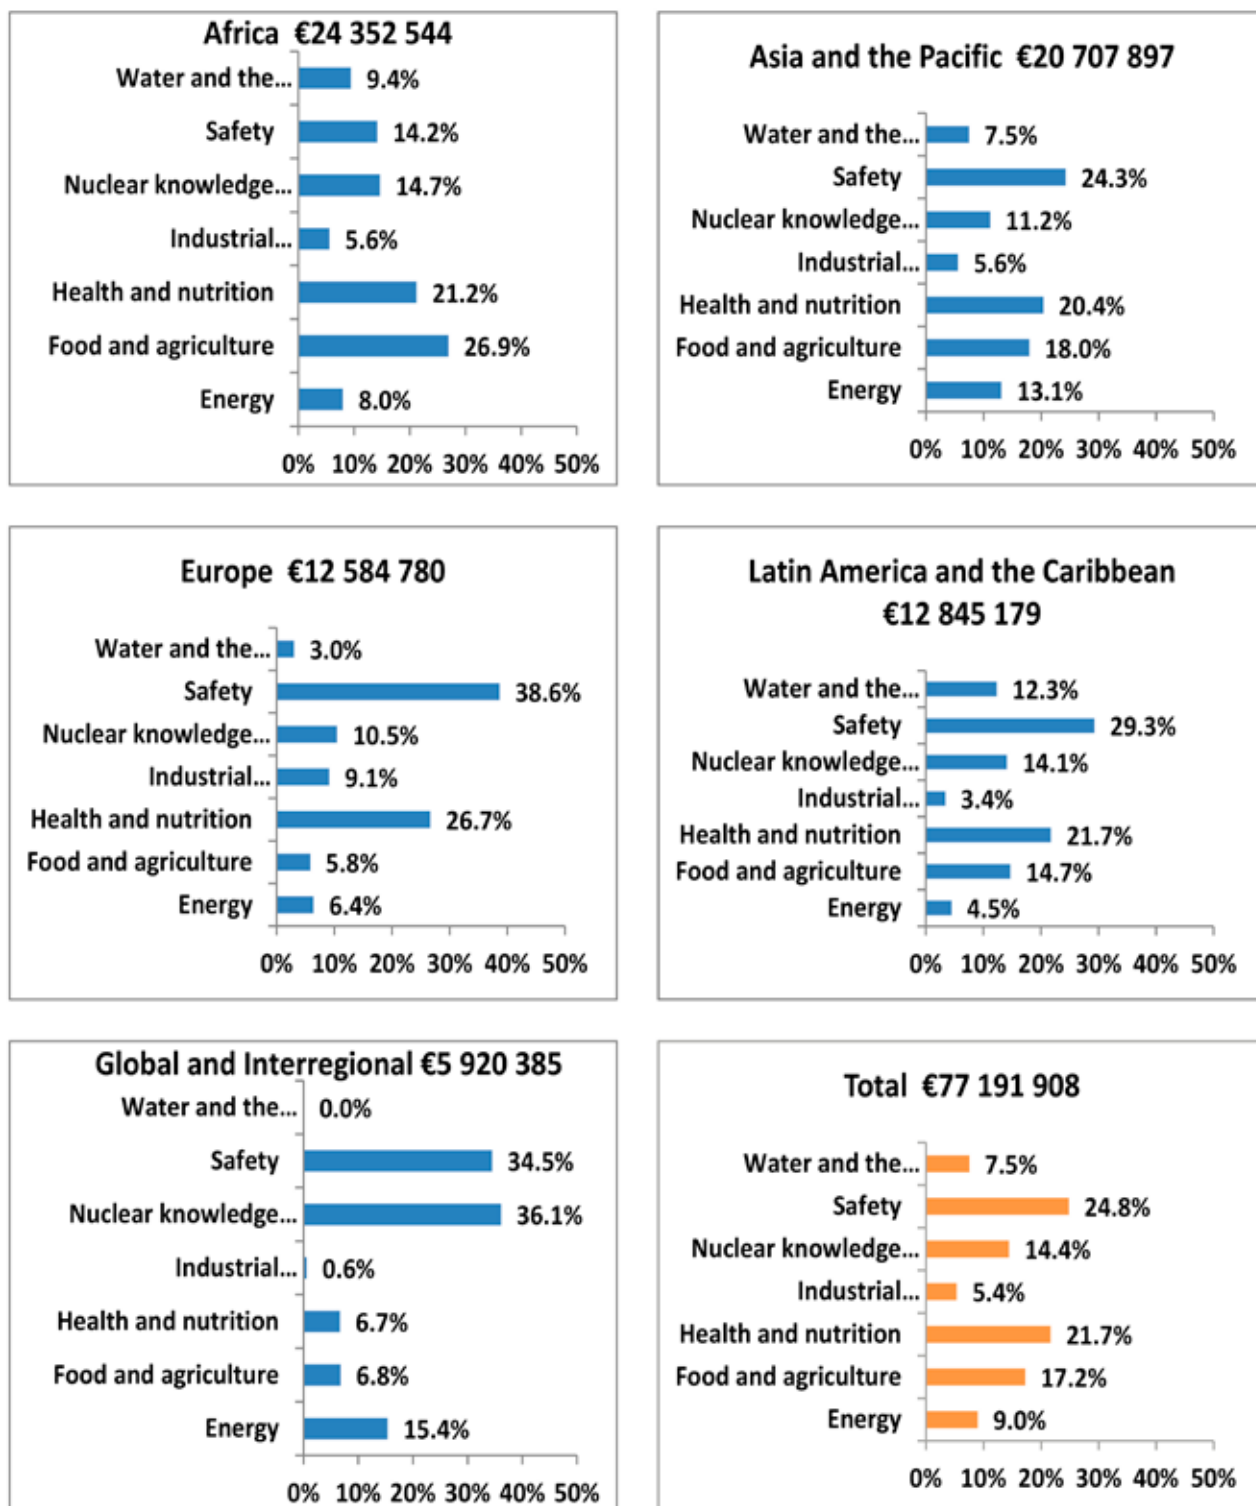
Africa €24 352 544

Water and the... 9.4%
Safety 14.2%
Nuclear knowledge... 14.7%
Industrial... 5.6%
Health and nutrition 21.2%
Food and agriculture 26.9%
Energy 8.0%

0% 10% 20% 30% 40% 50%

Asia and the Pacific €20 707 897

Water and the... 7.5%
Safety 24.3%
Nuclear knowledge... 11.2%
Industrial... 5.6%
Health and nutrition 20.4%
Food and agriculture 18.0%
Energy 13.1%

0% 10% 20% 30% 40% 50%

Europe €12 584 780

Water and the... 3.0%
Safety 38.6%
Nuclear knowledge... 10.5%
Industrial... 9.1%
Health and nutrition 26.7%
Food and agriculture 5.8%
Energy 6.4%

0% 10% 20% 30% 40% 50%

Latin America and the Caribbean €12 845 179

Water and the... 12.3%
Safety 29.3%
Nuclear knowledge... 14.1%
Industrial... 3.4%
Health and nutrition 21.7%
Food and agriculture 14.7%
Energy 4.5%

0% 10% 20% 30% 40% 50%

Global and Interregional €5 920 385

Water and the... 0.0%
Safety 34.5%
Nuclear knowledge... 36.1%
Industrial... 0.6%
Health and nutrition 6.7%
Food and agriculture 6.8%
Energy 15.4%

0% 10% 20% 30% 40% 50%

Total €77 191 908

Water and the... 7.5%
Safety 24.8%
Nuclear knowledge... 14.4%
Industrial... 5.4%
Health and nutrition 21.7%
Food and agriculture 17.2%
Energy 9.0%

0% 10% 20% 30% 40% 50%